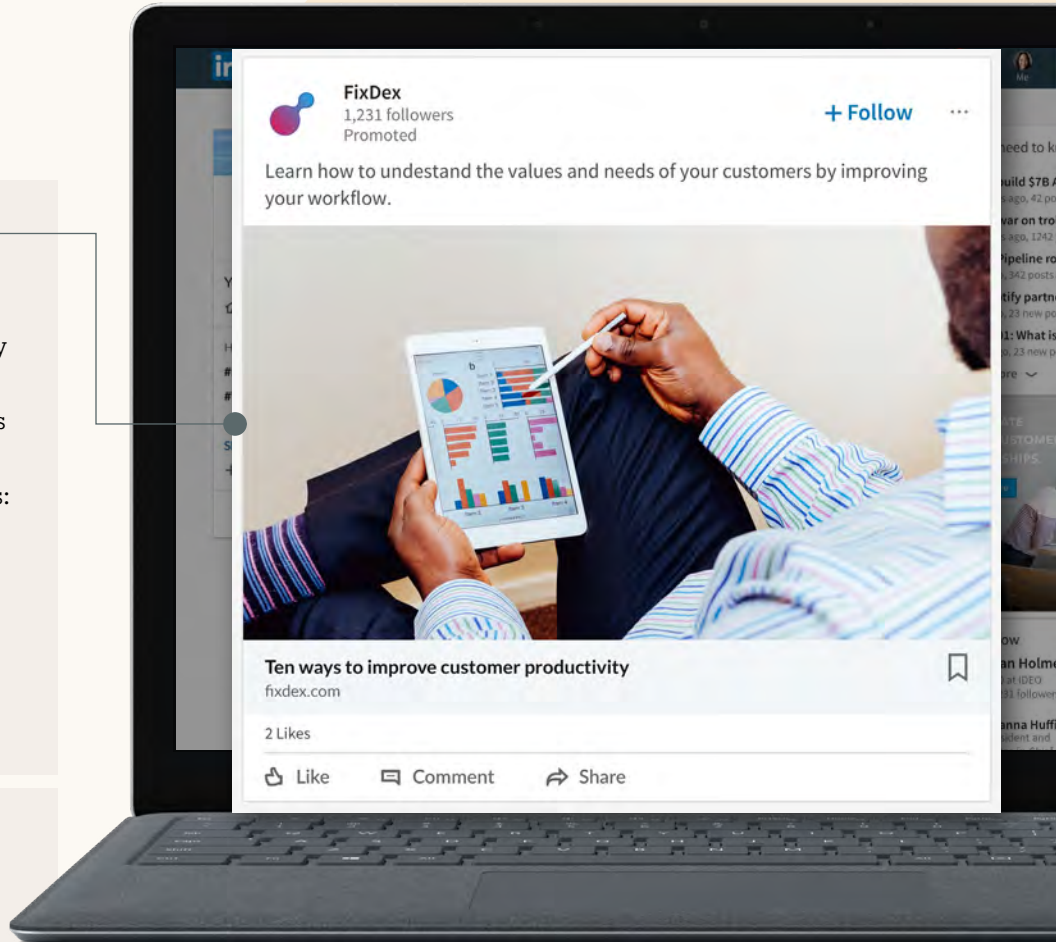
FixDex
1,231 followers
Promoted

+ Follow

Learn how to undestand the values and needs of your customers by improving your workflow.

Ten ways to improve customer productivity
fixdex.com

2 Likes

Like Comment Share

in

Me

eed to k
uild $7B A
s ago, 42 po
var on tro
s ago, 1242
Pipeline ro
, 342 posts
tify partn
, 23 new po
1: What is
, 23 new p
ore

ow
an Holme
at IDEO
31 follower
anna Huff
ident and